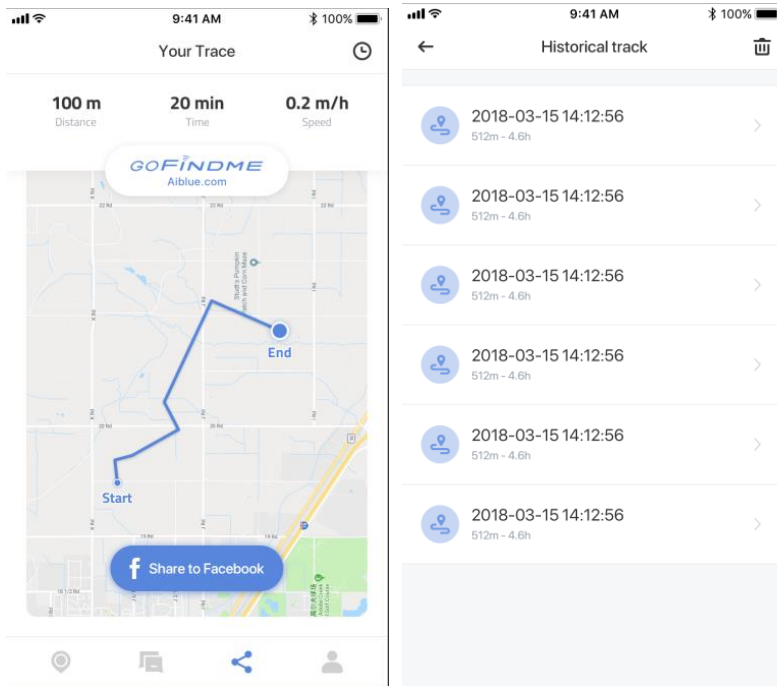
9:41 AM 100%

Your Trace

100 m
Distance

20 min
Time

0.2 m/h
Speed

GOFINDME
Aiblue.com

End

Start

Share to Facebook

9:41 AM 100%

Historical track

2018-03-15 14:12:56
512m - 4.6h

2018-03-15 14:12:56
512m - 4.6h

2018-03-15 14:12:56
512m - 4.6h

2018-03-15 14:12:56
512m - 4.6h

2018-03-15 14:12:56
512m - 4.6h

2018-03-15 14:12:56
512m - 4.6h